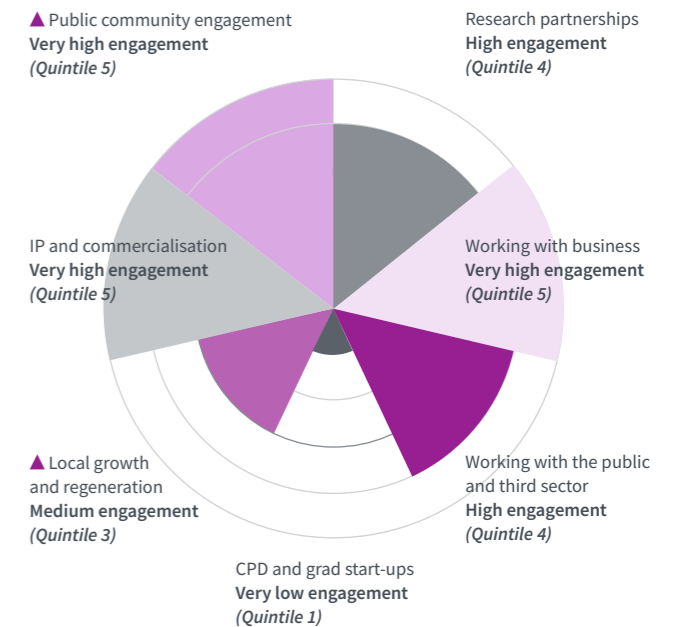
▲ Public community engagement
**Very high engagement**
*(Quintile 5)*

Research partnerships
**High engagement**
*(Quintile 4)*

IP and commercialisation
**Very high engagement**
*(Quintile 5)*

Working with business
**Very high engagement**
*(Quintile 5)*

▲ Local growth and regeneration
**Medium engagement**
*(Quintile 3)*

Working with the public and third sector
**High engagement**
*(Quintile 4)*

CPD and grad start-ups
**Very low engagement**
*(Quintile 1)*